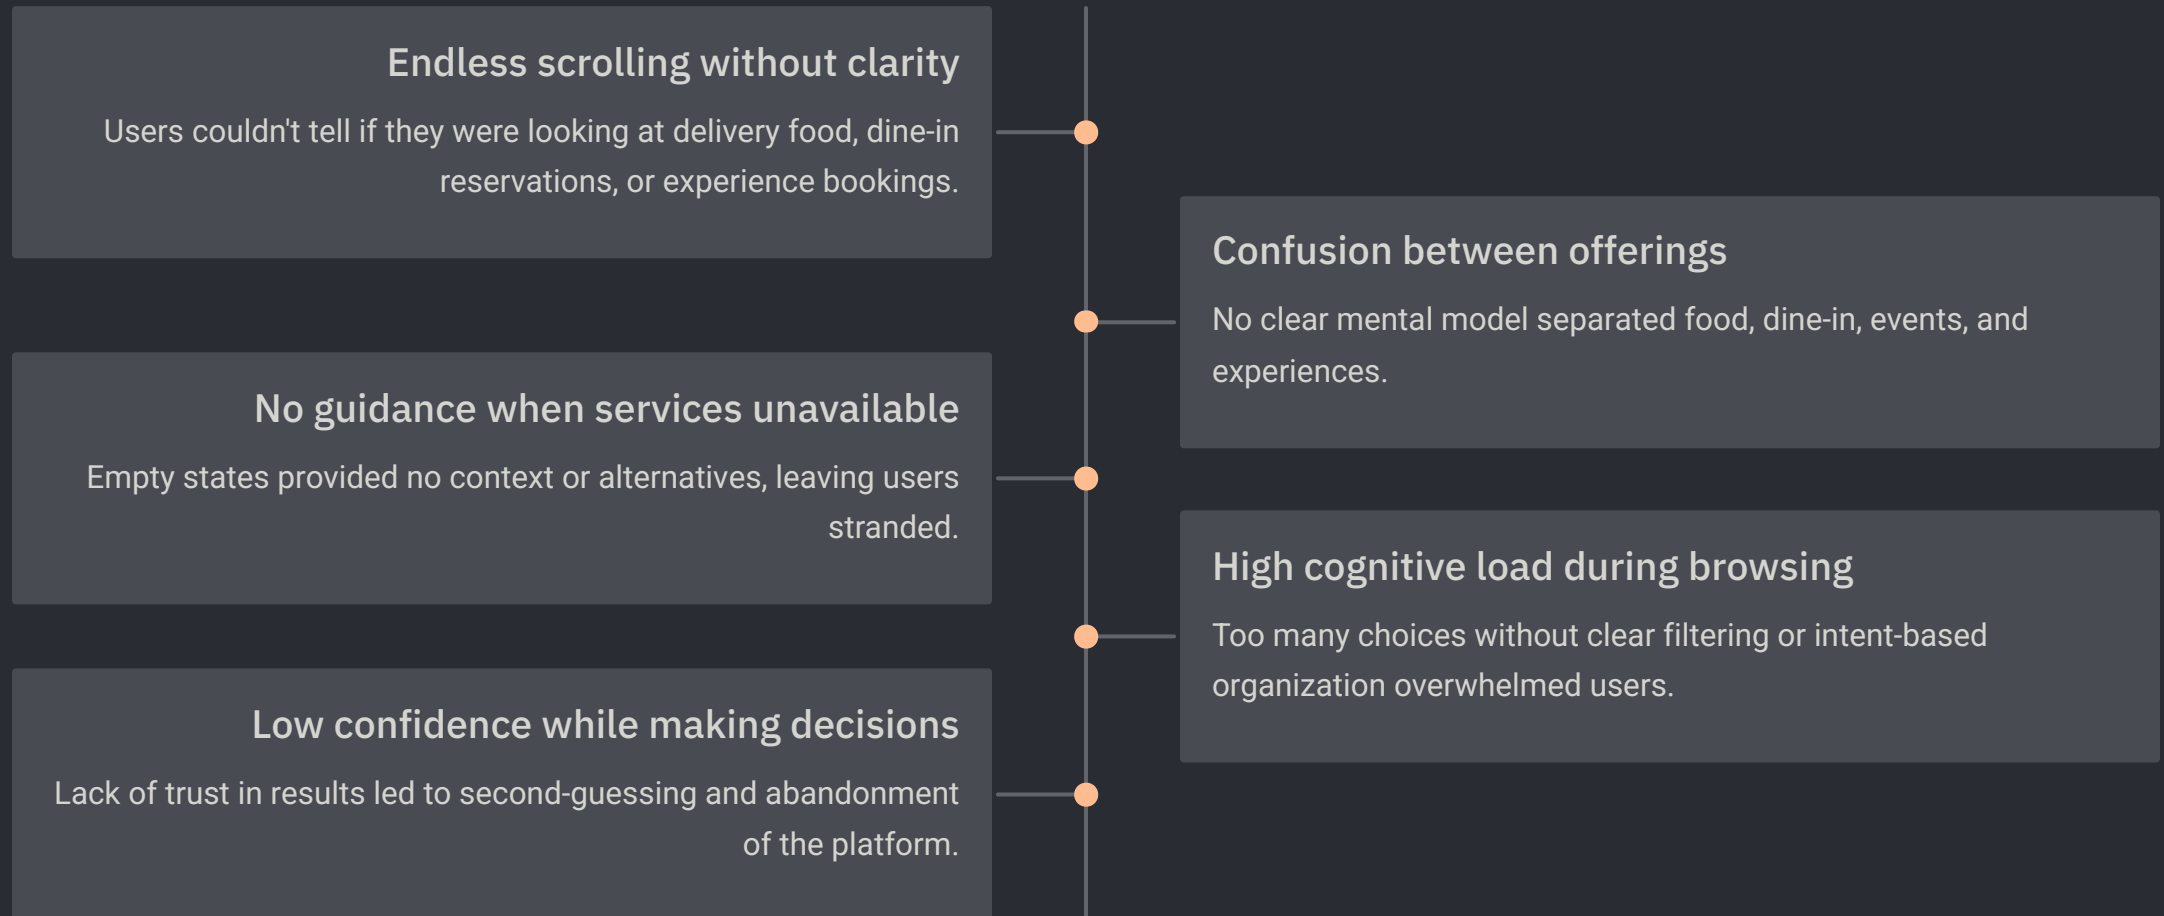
Endless scrolling without clarity

Users couldn't tell if they were looking at delivery food, dine-in reservations, or experience bookings.

Confusion between offerings

No clear mental model separated food, dine-in, events, and experiences.

No guidance when services unavailable

Empty states provided no context or alternatives, leaving users stranded.

High cognitive load during browsing

Too many choices without clear filtering or intent-based organization overwhelmed users.

Low confidence while making decisions

Lack of trust in results led to second-guessing and abandonment of the platform.